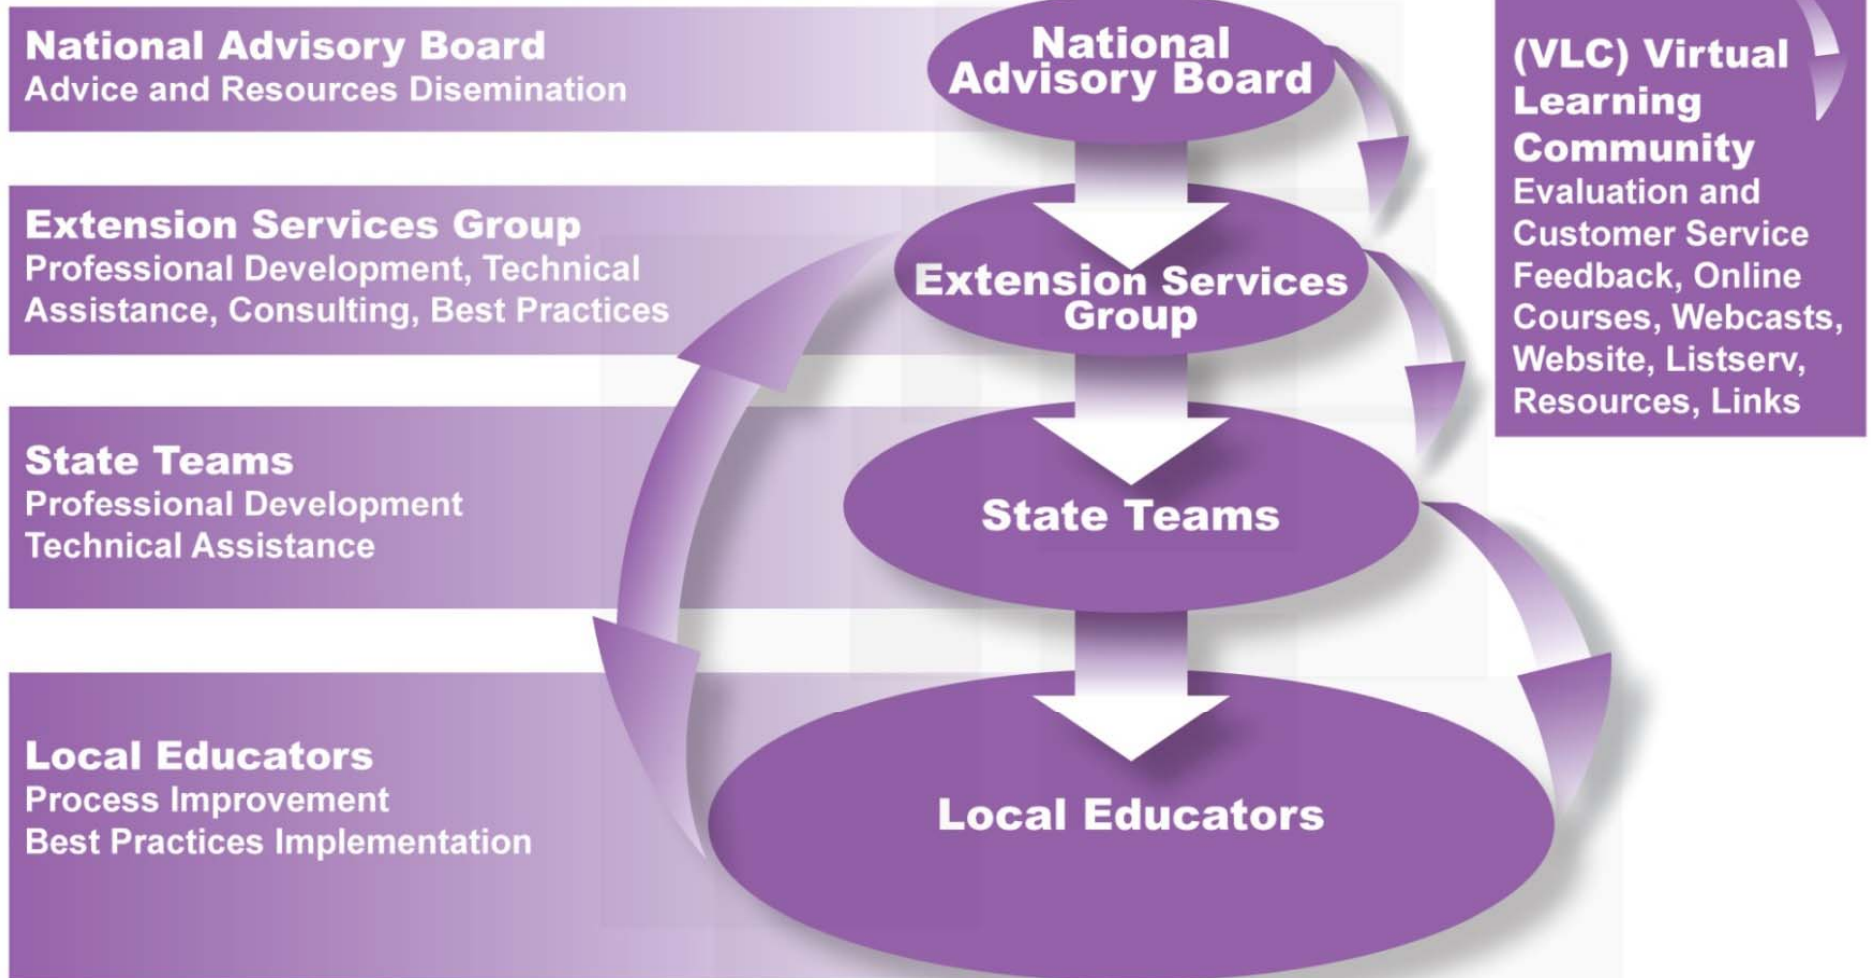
National Advisory Board
Advice and Resources Disemination

Extension Services Group
Professional Development, Technical Assistance, Consulting, Best Practices

State Teams
Professional Development
Technical Assistance

Local Educators
Process Improvement
Best Practices Implementation

National Advisory Board

Extension Services Group

State Teams

Local Educators

(VLC) Virtual Learning Community
Evaluation and Customer Service Feedback, Online Courses, Webcasts, Website, Listserv, Resources, Links